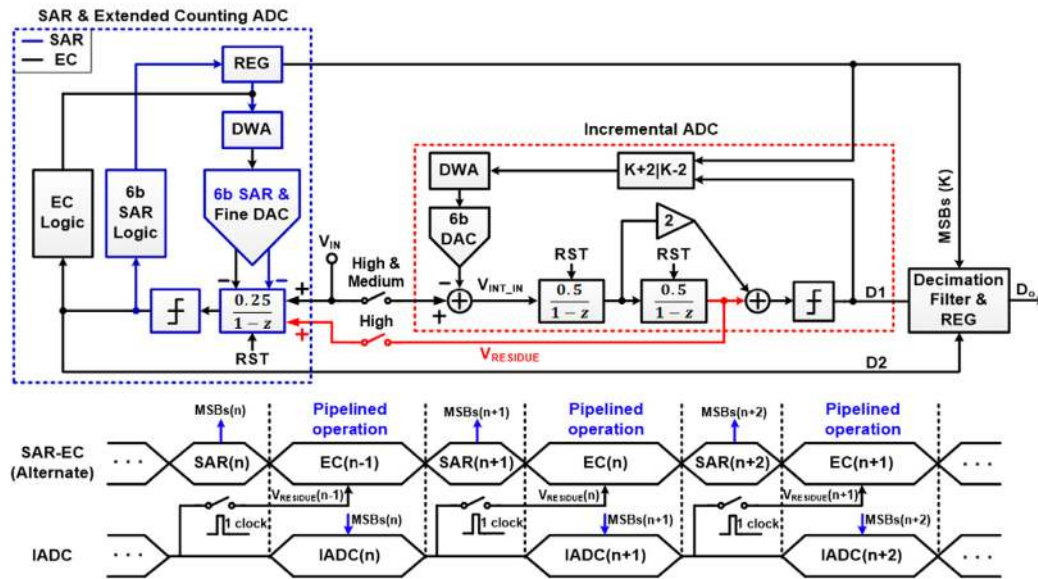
SAR & Extended Counting ADC

SAR
EC

REG
DWA
6b SAR & Fine DAC
EC Logic
6b SAR Logic
$\frac{0.25}{1-z}$
RST
$V_{IN}$
High & Medium
High

Incremental ADC
DWA
K+2|K-2
6b DAC
$V_{INT\_IN}$
RST
$\frac{0.5}{1-z}$
2
RST
$\frac{0.5}{1-z}$
$V_{RESIDUE}$
D1
D2
MSBs (K)
Decimation Filter & REG
$D_o$

SAR-EC (Alternate)
· · ·
MSBs(n)
SAR(n)
Pipelined operation
EC(n-1)
MSBs(n+1)
SAR(n+1)
Pipelined operation
EC(n)
MSBs(n+2)
SAR(n+2)
Pipelined operation
EC(n+1)
· · ·

IADC
· · ·
1 clock
$V_{RESIDUE}(n-1)$
MSBs(n)
IADC(n)
1 clock
$V_{RESIDUE}(n)$
MSBs(n+1)
IADC(n+1)
1 clock
$V_{RESIDUE}(n+1)$
MSBs(n+2)
IADC(n+2)
· · ·